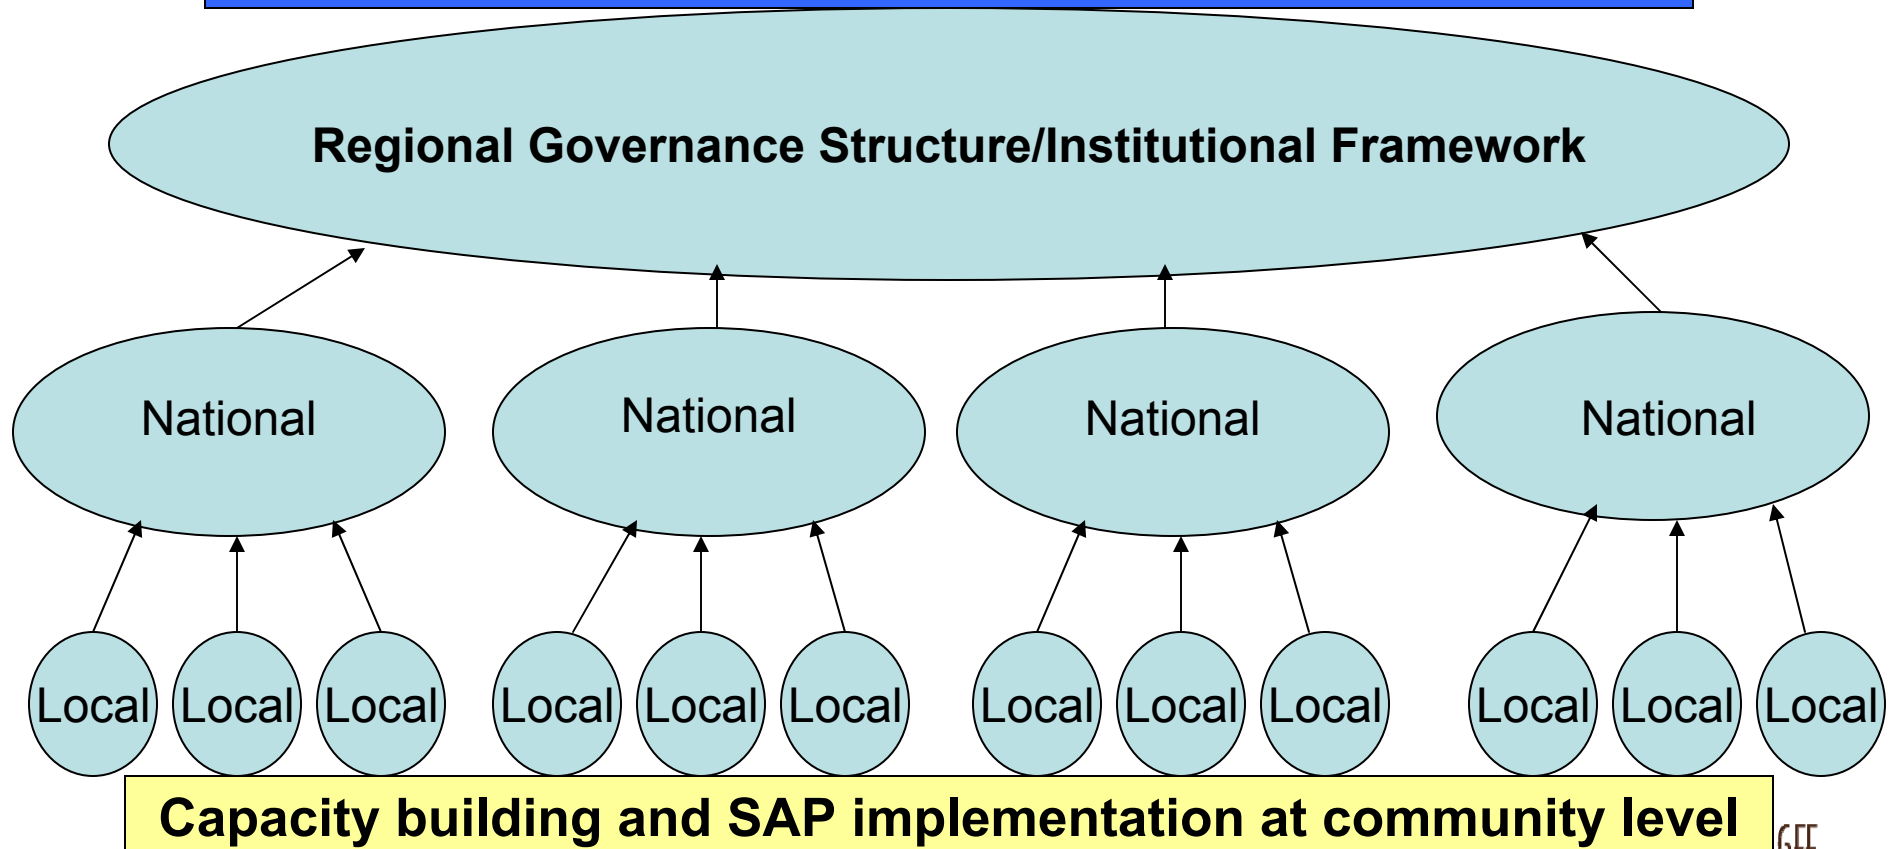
Regional Governance Structure/Institutional Framework

National

National

National

National

Local

Local

Local

Local

Local

Local

Local

Local

Local

Local

Local

Local

Capacity building and SAP implementation at community level

GEF